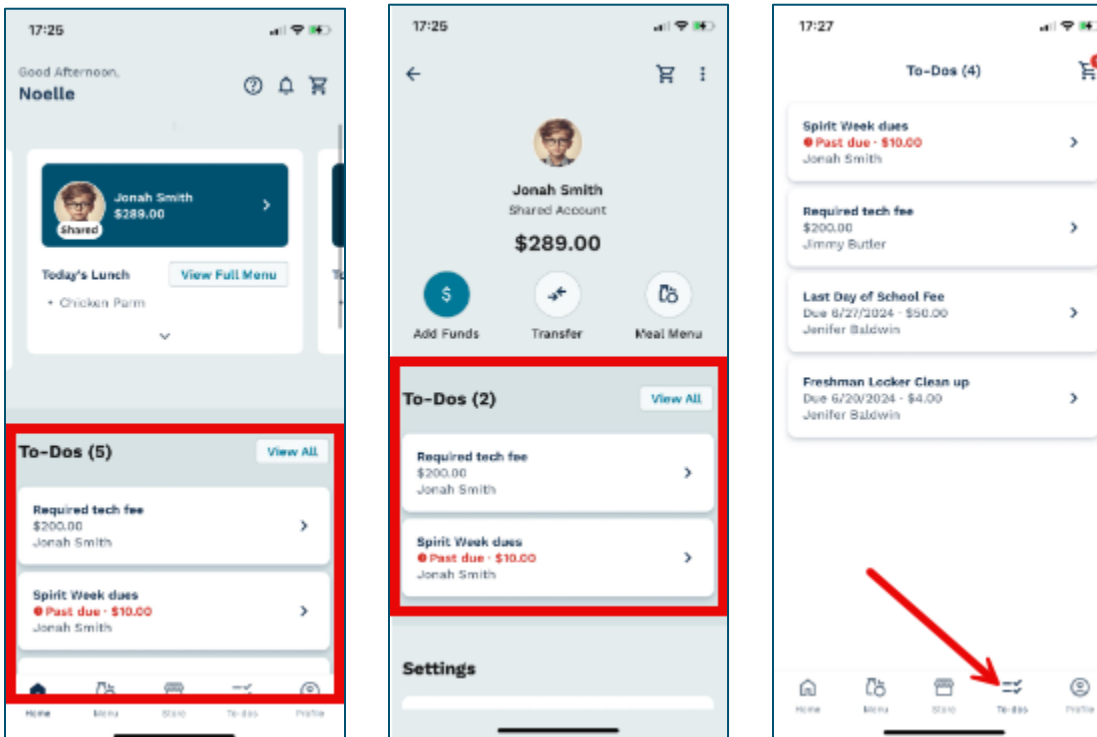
17:25

Good Afternoon,
Noelle

Jonah Smith
$289.00
Shared

Today's Lunch
View Full Menu
• Chicken Parm

To-Dos (5)
View All

Required tech fee
$200.00
Jonah Smith

Spirit Week dues
Past due · $10.00
Jonah Smith

Home Menu Store To-dos Profile

17:25

Jonah Smith
Shared Account
$289.00

Add Funds
Transfer
Meal Menu

To-Dos (2)
View All

Required tech fee
$200.00
Jonah Smith

Spirit Week dues
Past due · $10.00
Jonah Smith

Settings

17:27

To-Dos (4)

Spirit Week dues
Past due · $10.00
Jonah Smith

Required tech fee
$200.00
Jimmy Butler

Last Day of School Fee
Due 6/27/2024 · $50.00
Jenifer Baldwin

Freshman Locker Clean up
Due 6/20/2024 · $4.00
Jenifer Baldwin

Home Menu Store To-dos Profile